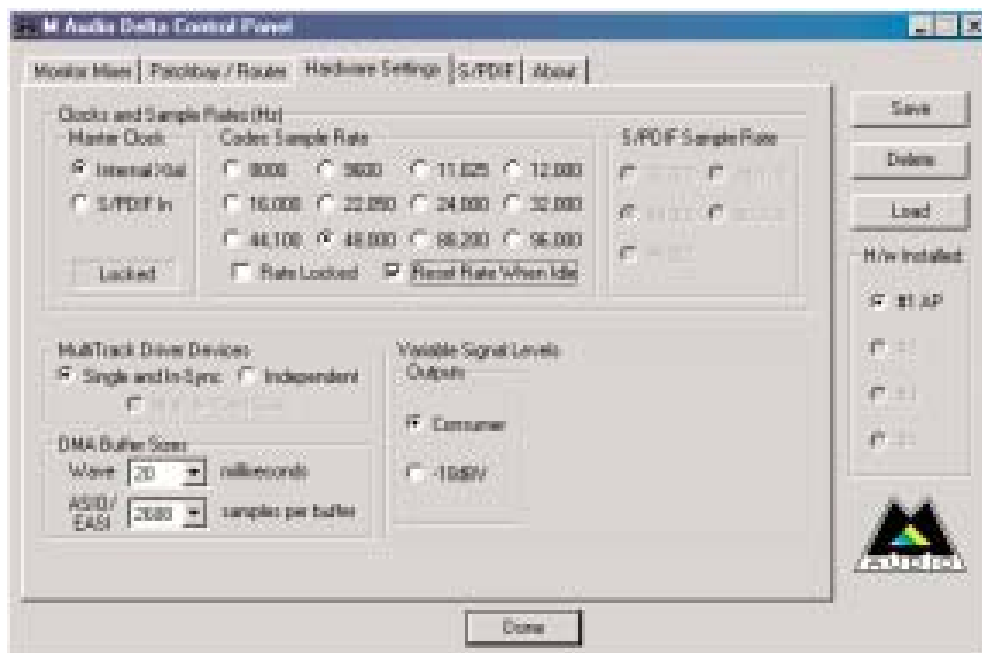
M Audio Delta Control Panel

Monitor Mixer | Patchbay / Router | Hardware Settings | S/PDIF | About

Clocks and Sample Rates (Hz)

Master Clock
Internal Xtal
S/PDIF In
Locked

Codec Sample Rate
8000 9600 11.025 12.000
16.000 22.050 24.000 32.000
44.100 48.000 88.200 96.000
Rate Locked
Reset Rate When Idle

S/PDIF Sample Rate
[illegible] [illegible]
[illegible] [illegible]
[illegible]

MultiTrack Driver Devices
Single and In-Sync
Independent
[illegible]

DMA Buffer Sizes
Wave 20 milliseconds
ASIO/ EASI 2680 samples per buffer

Variable Signal Levels
Outputs
Consumer
-10dBV

Save
Delete
Load
H/w Installed
#1 AP
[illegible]
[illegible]
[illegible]

Audio

Done